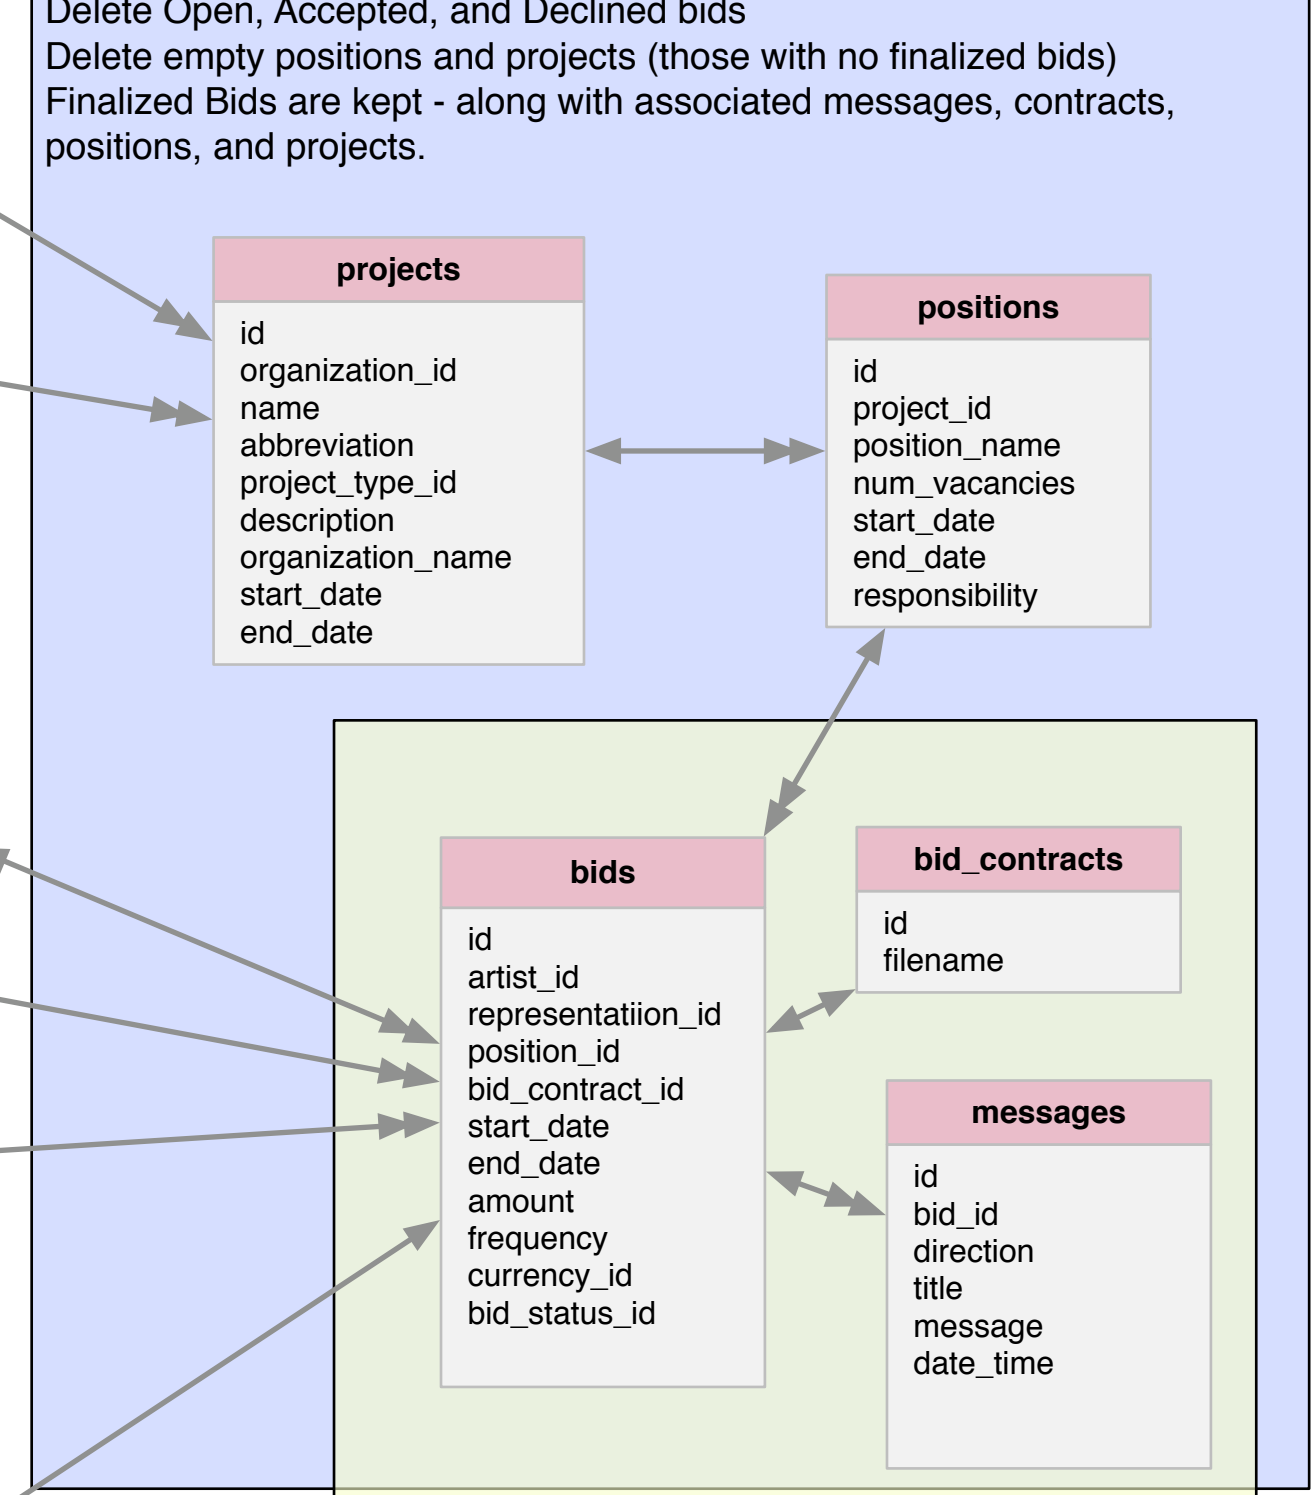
Delete Open, Accepted, and Declined bids
Delete empty positions and projects (those with no finalized bids)
Finalized Bids are kept - along with associated messages, contracts, positions, and projects.

projects
id
organization_id
name
abbreviation
project_type_id
description
organization_name
start_date
end_date

positions
id
project_id
position_name
num_vacancies
start_date
end_date
responsibility

bids
id
artist_id
representatiion_id
position_id
bid_contract_id
start_date
end_date
amount
frequency
currency_id
bid_status_id

bid_contracts
id
filename

messages
id
bid_id
direction
title
message
date_time